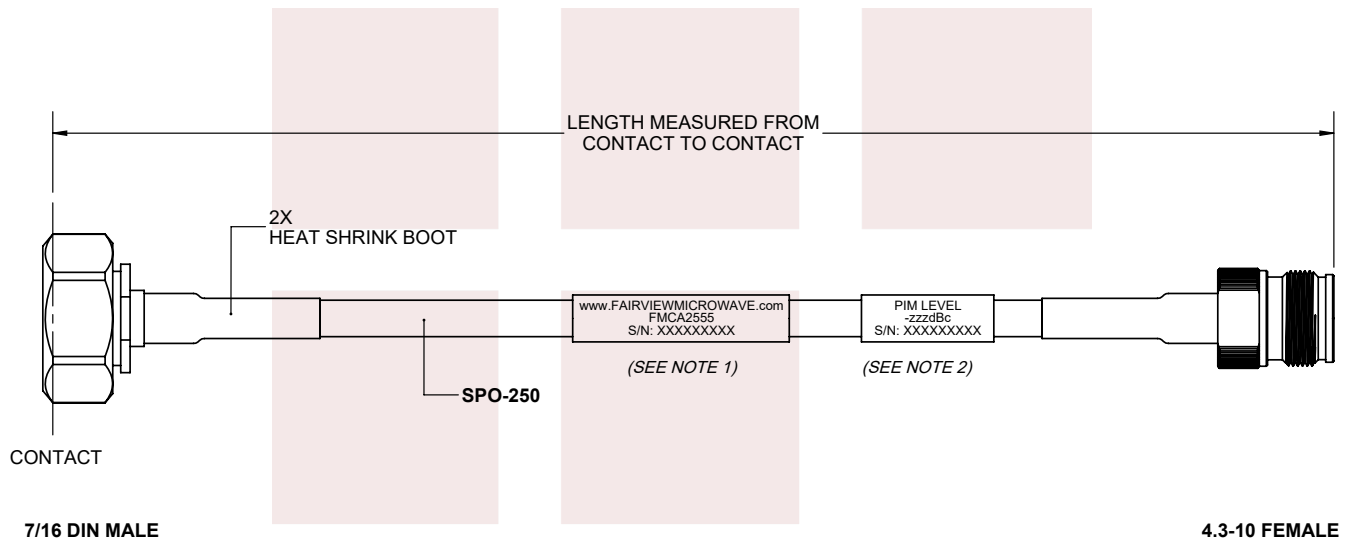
LENGTH MEASURED FROM
CONTACT TO CONTACT

2X
HEAT SHRINK BOOT

www.FAIRVIEWMICROWAVE.com
FMCA2555
S/N: XXXXXXXXX

PIM LEVEL
-zzzdBc
S/N: XXXXXXXXX

(SEE NOTE 1)

(SEE NOTE 2)

SPO-250

CONTACT

7/16 DIN MALE

4.3-10 FEMALE